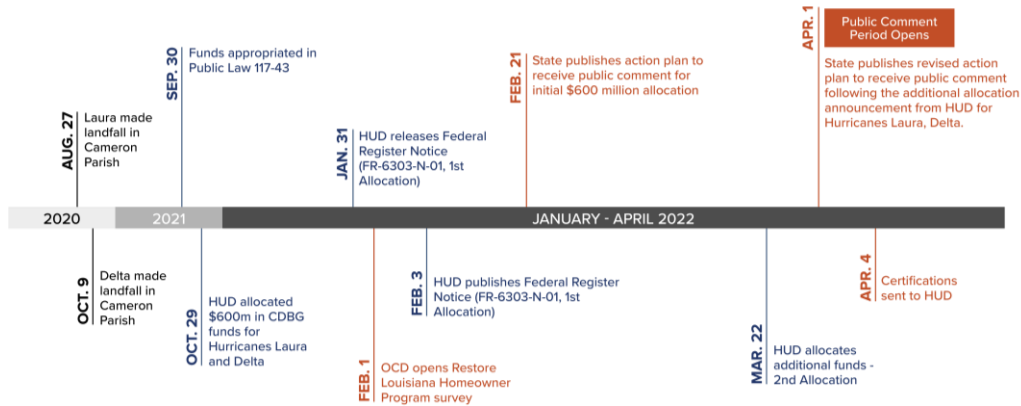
AUG. 27
Laura made landfall in Cameron Parish

SEP. 30
Funds appropriated in Public Law 117-43

JAN. 31
HUD releases Federal Register Notice (FR-6303-N-01, 1st Allocation)

FEB. 21
State publishes action plan to receive public comment for initial $600 million allocation

APR. 1
Public Comment Period Opens
State publishes revised action plan to receive public comment following the additional allocation announcement from HUD for Hurricanes Laura, Delta.

2020
2021
JANUARY - APRIL 2022

OCT. 9
Delta made landfall in Cameron Parish

OCT. 29
HUD allocated $600m in CDBG funds for Hurricanes Laura and Delta

FEB. 1
OCD opens Restore Louisiana Homeowner Program survey

FEB. 3
HUD publishes Federal Register Notice (FR-6303-N-01, 1st Allocation)

MAR. 22
HUD allocates additional funds - 2nd Allocation

APR. 4
Certifications sent to HUD